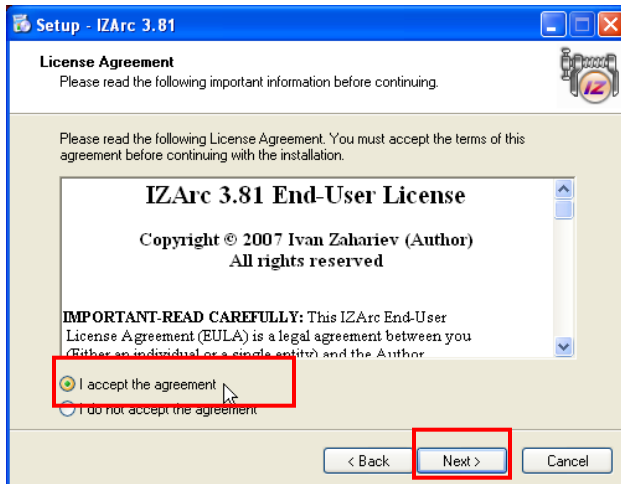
Setup - IZArc 3.81

License Agreement
Please read the following important information before continuing.

Please read the following License Agreement. You must accept the terms of this agreement before continuing with the installation.

IZArc 3.81 End-User License

Copyright © 2007 Ivan Zahariev (Author)
All rights reserved

IMPORTANT-READ CAREFULLY: This IZArc End-User License Agreement (EULA) is a legal agreement between you (Either an individual or a single entity) and the Author

I accept the agreement
I do not accept the agreement

< Back  Next >  Cancel